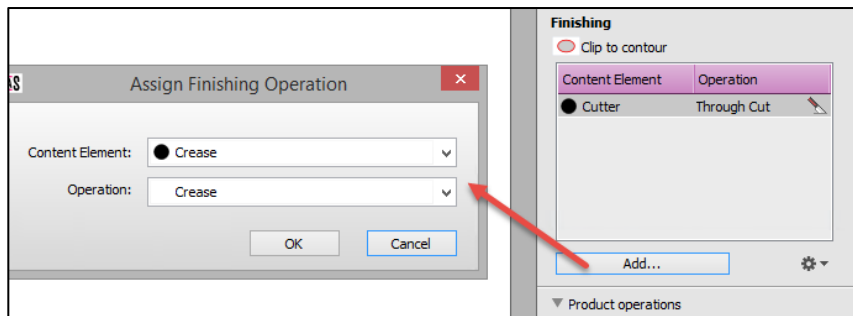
Assign Finishing Operation

Content Element: Crease

Operation: Crease

OK Cancel

Finishing

Clip to contour

| Content Element | Operation |
|---|---|
| Cutter | Through Cut |

Add...

Product operations